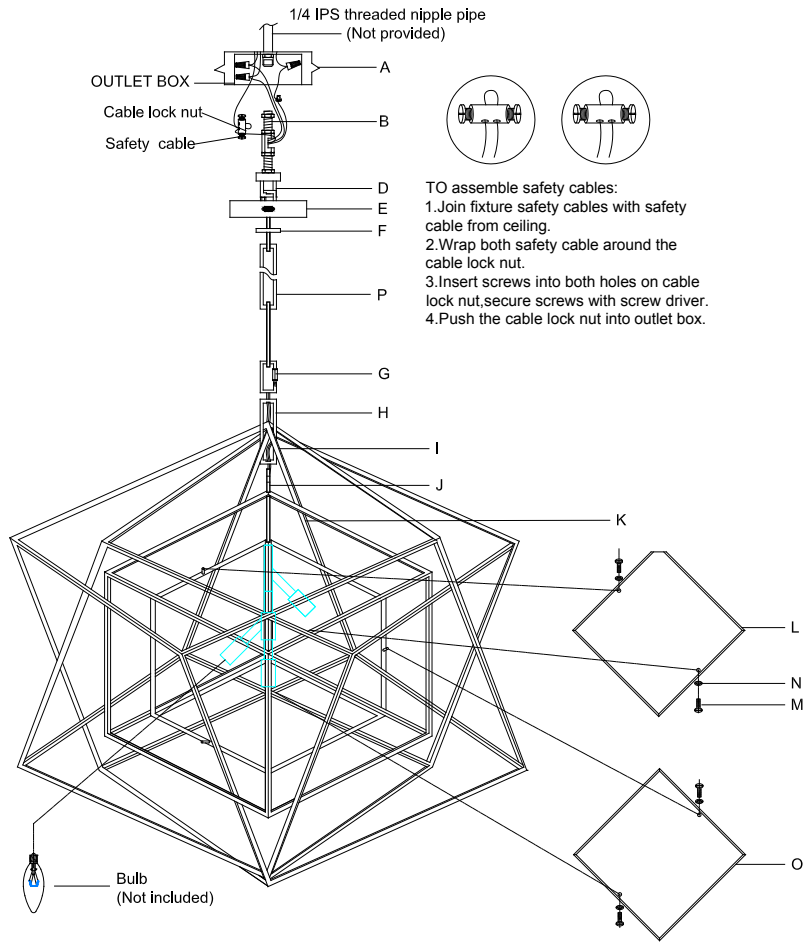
1/4 IPS threaded nipple pipe
(Not provided)

OUTLET BOX
A
Cable lock nut
B
Safety cable

TO assemble safety cables:
1.Join fixture safety cables with safety cable from ceiling.
2.Wrap both safety cable around the cable lock nut.
3.Insert screws into both holes on cable lock nut,secure screws with screw driver.
4.Push the cable lock nut into outlet box.

D
E
F
P
G
H
I
J
K
L
N
M
O

Bulb
(Not included)